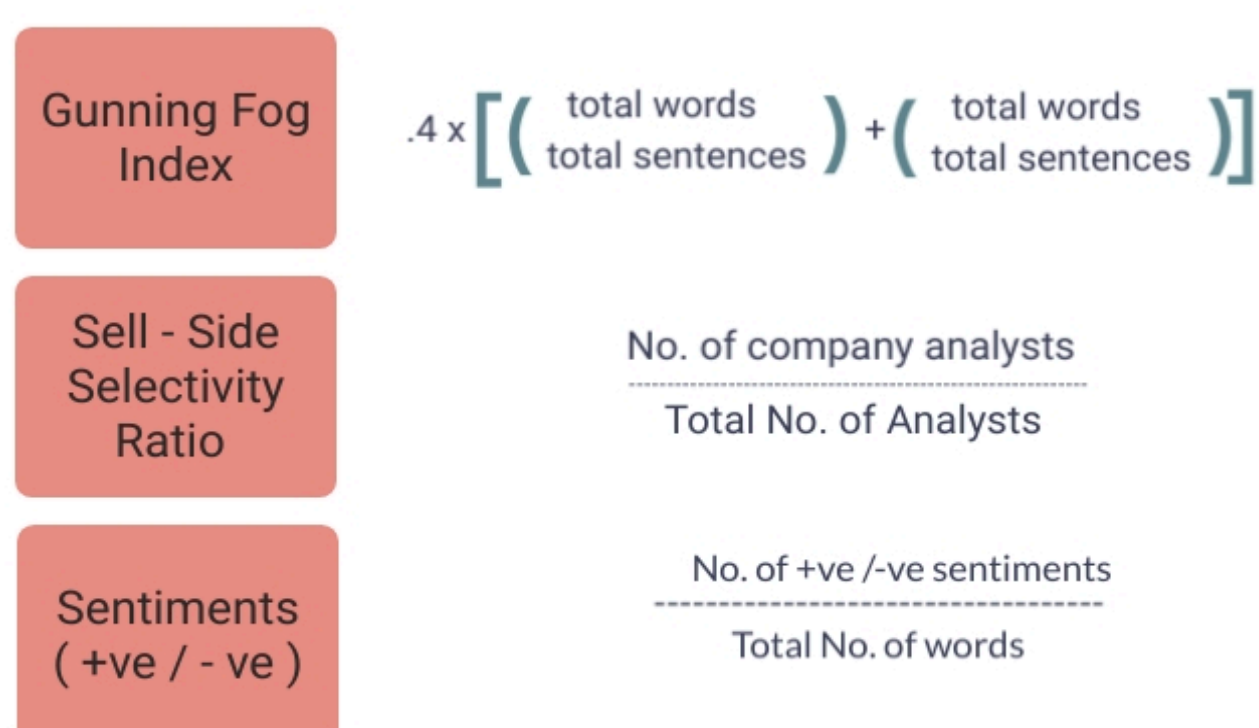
Gunning Fog Index

$.4 \times \left[ \left( \frac{\text{total words}}{\text{total sentences}} \right) + \left( \frac{\text{total words}}{\text{total sentences}} \right) \right]$

Sell - Side Selectivity Ratio

$\frac{\text{No. of company analysts}}{\text{Total No. of Analysts}}$

Sentiments ( +ve / - ve )

$\frac{\text{No. of +ve /-ve sentiments}}{\text{Total No. of words}}$